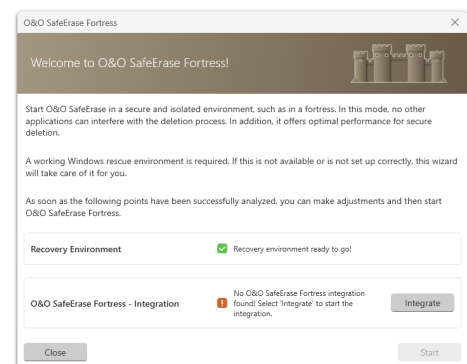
O&O SafeErase Fortress

×

Welcome to O&O SafeErase Fortress!

Start O&O SafeErase in a secure and isolated environment, such as in a fortress. In this mode, no other applications can interfere with the deletion process. In addition, it offers optimal performance for secure deletion.

A working Windows rescue environment is required. If this is not available or is not set up correctly, this wizard will take care of it for you.

As soon as the following points have been successfully analyzed, you can make adjustments and then start O&O SafeErase Fortress.

Recovery Environment

Recovery environment ready to go!

O&O SafeErase Fortress - Integration

No O&O SafeErase Fortress integration found! Select 'Integrate' to start the integration.

Integrate

Close

Start